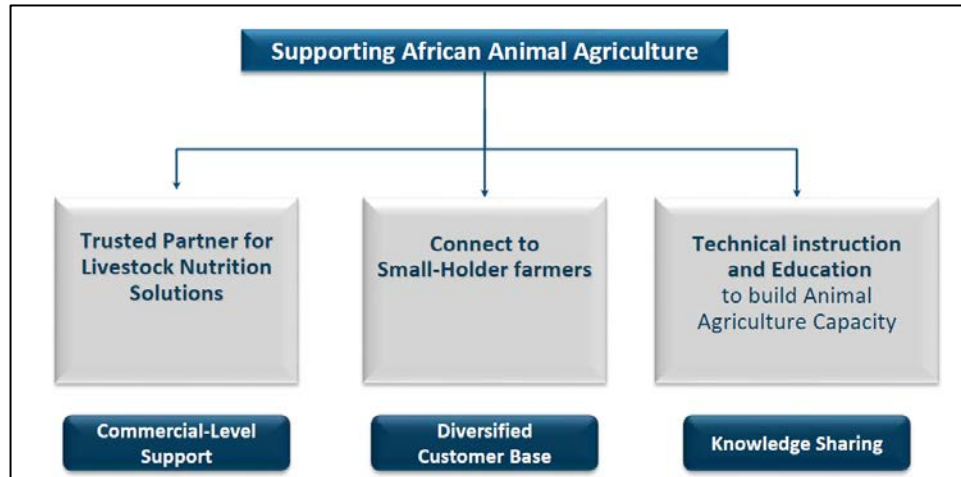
Supporting African Animal Agriculture

Trusted Partner for Livestock Nutrition Solutions

Connect to Small-Holder farmers

Technical instruction and Education to build Animal Agriculture Capacity

Commercial-Level Support

Diversified Customer Base

Knowledge Sharing